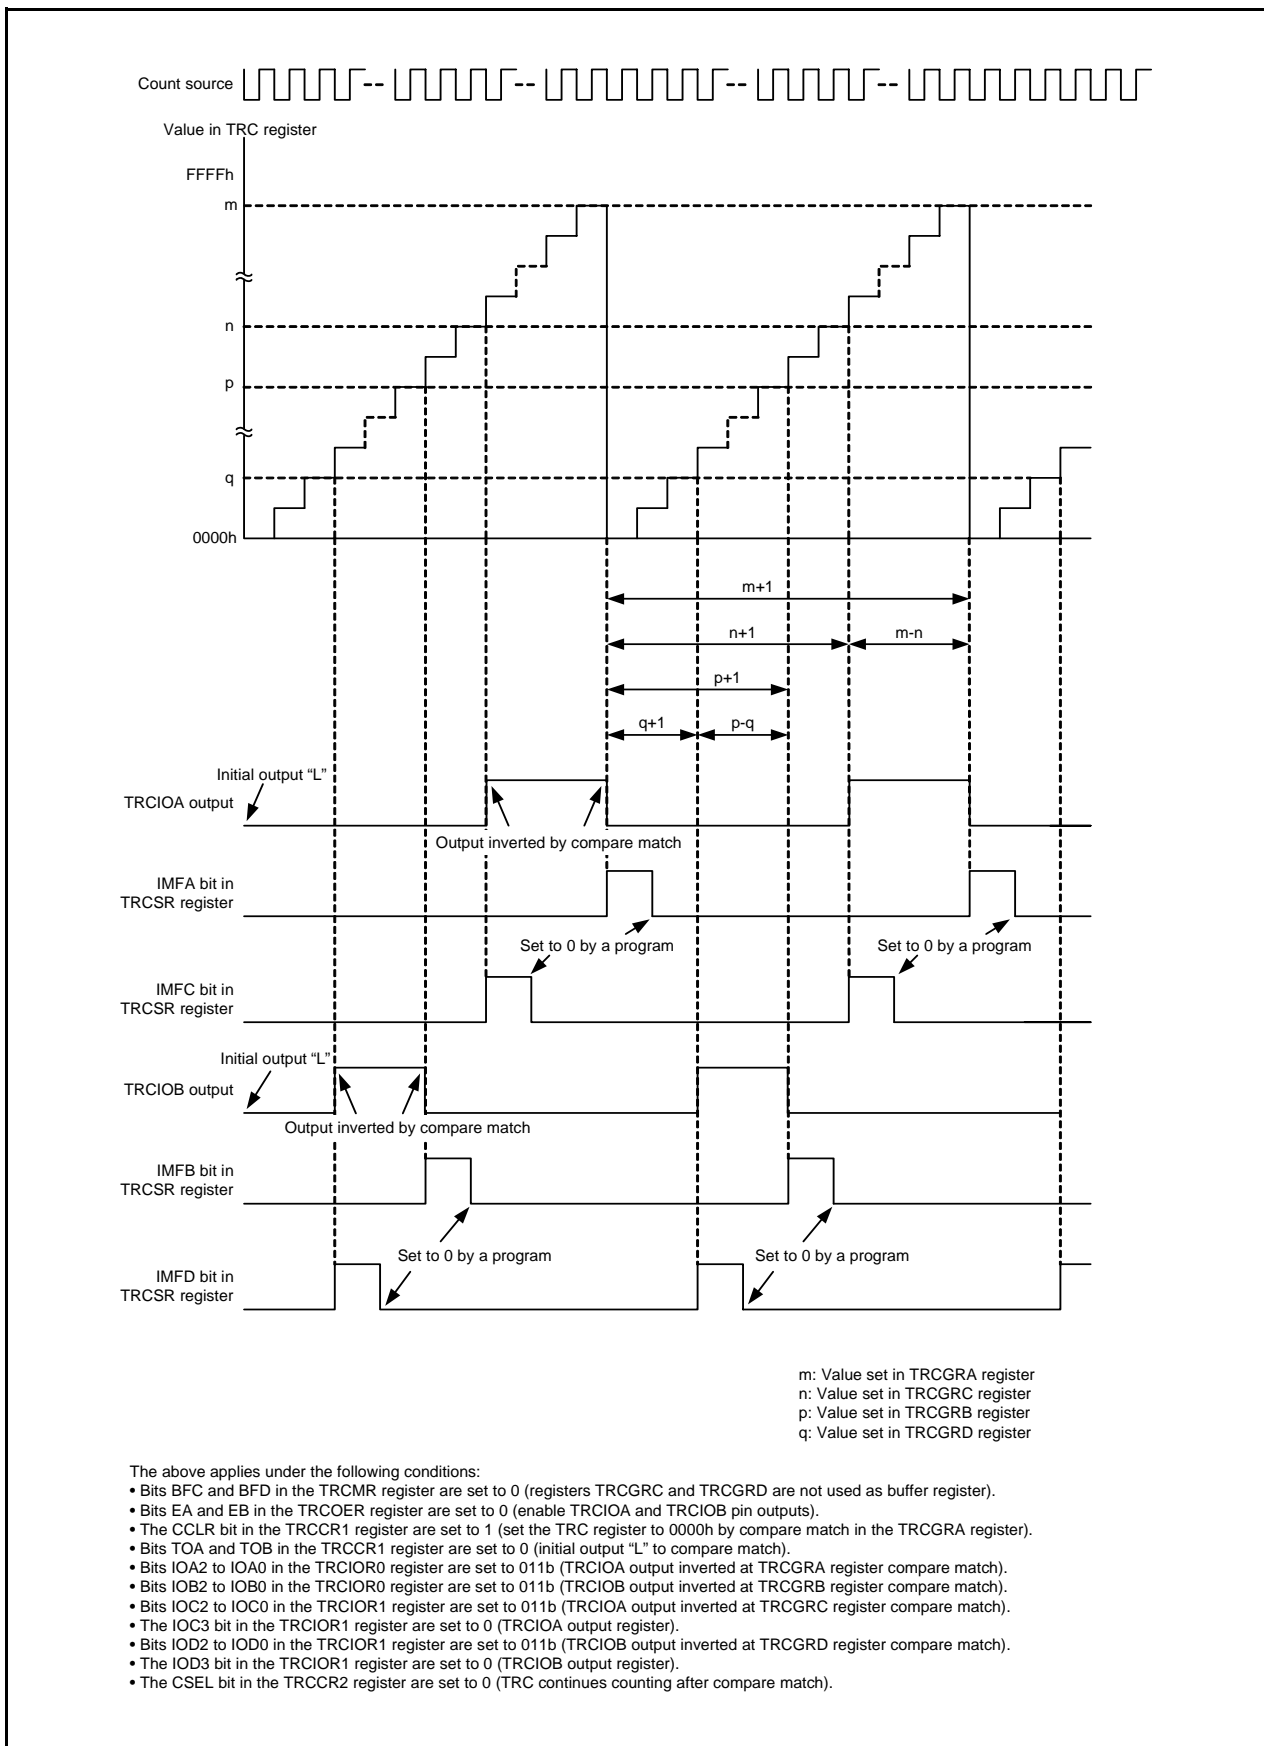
Count source

Value in TRC register

FFFFh

m

n

p

q

0000h

m+1

n+1

m-n

p+1

q+1

p-q

Initial output "L"

TRCIOA output

Output inverted by compare match

IMFA bit in TRCSR register

Set to 0 by a program

Set to 0 by a program

IMFC bit in TRCSR register

Initial output "L"

TRCIOB output

Output inverted by compare match

IMFB bit in TRCSR register

Set to 0 by a program

Set to 0 by a program

IMFD bit in TRCSR register

m: Value set in TRCGRA register
n: Value set in TRCGRC register
p: Value set in TRCGRB register
q: Value set in TRCGRD register

The above applies under the following conditions:
• Bits BFC and BFD in the TRCMR register are set to 0 (registers TRCGRC and TRCGRD are not used as buffer register).
• Bits EA and EB in the TRCOER register are set to 0 (enable TRCIOA and TRCIOB pin outputs).
• The CCLR bit in the TRCCR1 register are set to 1 (set the TRC register to 0000h by compare match in the TRCGRA register).
• Bits TOA and TOB in the TRCCR1 register are set to 0 (initial output "L" to compare match).
• Bits IOA2 to IOA0 in the TRCIOR0 register are set to 011b (TRCIOA output inverted at TRCGRA register compare match).
• Bits IOB2 to IOB0 in the TRCIOR0 register are set to 011b (TRCIOB output inverted at TRCGRB register compare match).
• Bits IOC2 to IOC0 in the TRCIOR1 register are set to 011b (TRCIOA output inverted at TRCGRC register compare match).
• The IOC3 bit in the TRCIOR1 register are set to 0 (TRCIOA output register).
• Bits IOD2 to IOD0 in the TRCIOR1 register are set to 011b (TRCIOB output inverted at TRCGRD register compare match).
• The IOD3 bit in the TRCIOR1 register are set to 0 (TRCIOB output register).
• The CSEL bit in the TRCCR2 register are set to 0 (TRC continues counting after compare match).